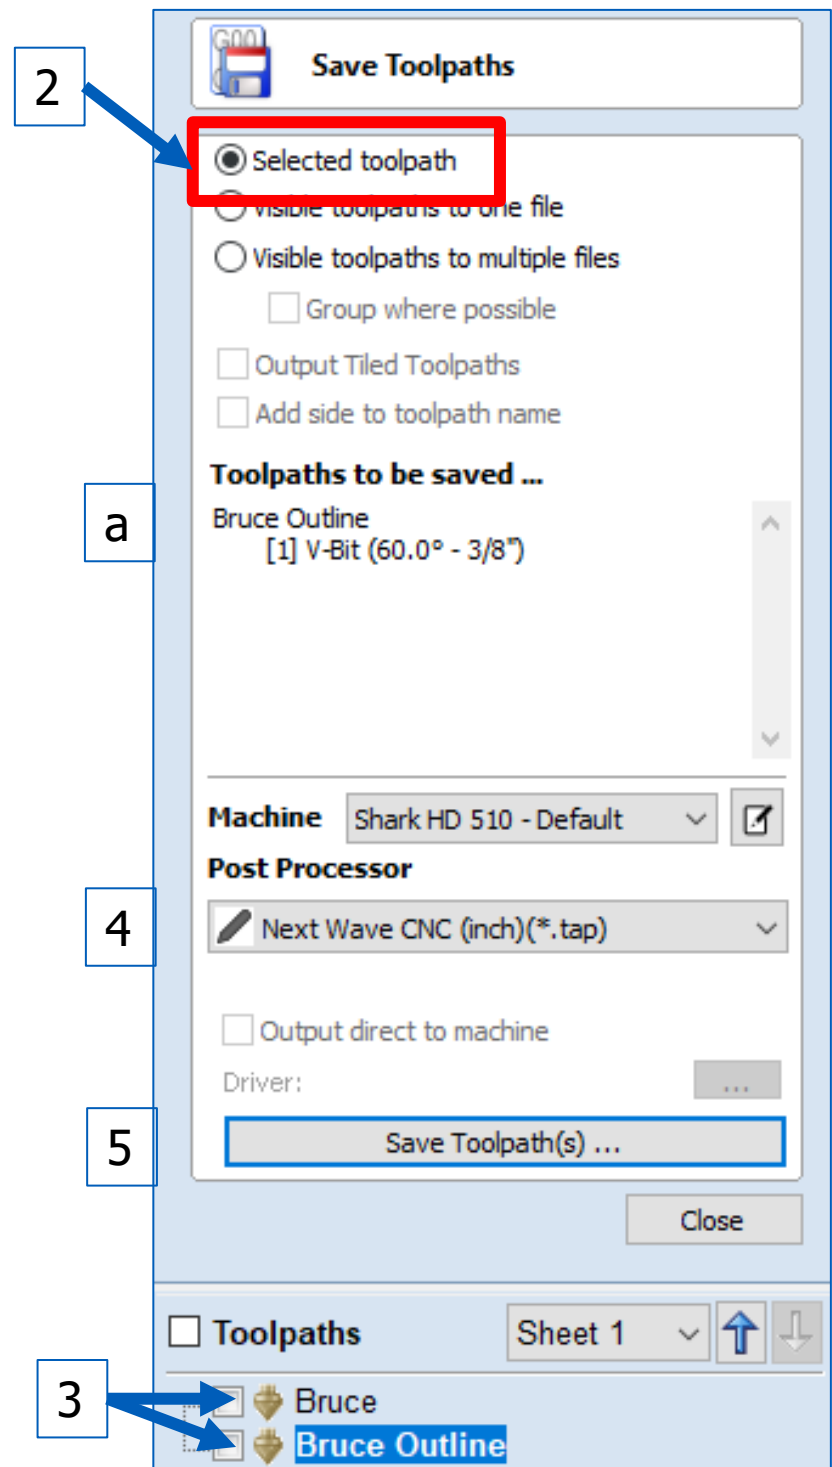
G00

Save Toolpaths

2

Selected toolpath

Visible toolpaths to one file

Visible toolpaths to multiple files

Group where possible

Output Tiled Toolpaths

Add side to toolpath name

Toolpaths to be saved ...

a

Bruce Outline
[1] V-Bit (60.0° - 3/8")

Machine Shark HD 510 - Default

Post Processor

4

Next Wave CNC (inch)(*.tap)

Output direct to machine

Driver: ...

5

Save Toolpath(s) ...

Close

Toolpaths Sheet 1

3

Bruce

Bruce Outline